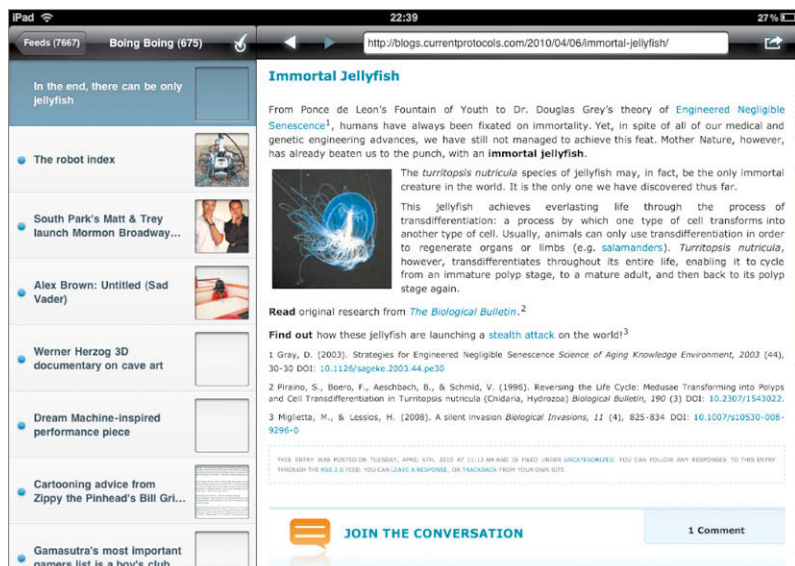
iPad 22:39 27 %

Feeds (7667) Boing Boing (675)

In the end, there can be only jellyfish

The robot index

South Park's Matt & Trey launch Mormon Broadway...

Alex Brown: Untitled (Sad Vader)

Werner Herzog 3D documentary on cave art

Dream Machine-inspired performance piece

Cartooning advice from Zippy the Pinhead's Bill Gri...

Gamasutra's most important gamers list is a boy's club

http://blogs.currentprotocols.com/2010/04/06/immortal-jellyfish/

Immortal Jellyfish

From Ponce de Leon's Fountain of Youth to Dr. Douglas Grey's theory of Engineered Negligible Senescence$^1$, humans have always been fixated on immortality. Yet, in spite of all of our medical and genetic engineering advances, we have still not managed to achieve this feat. Mother Nature, however, has already beaten us to the punch, with an immortal jellyfish.

The turritopsis nutricula species of jellyfish may, in fact, be the only immortal creature in the world. It is the only one we have discovered thus far.

This jellyfish achieves everlasting life through the process of transdifferentiation: a process by which one type of cell transforms into another type of cell. Usually, animals can only use transdifferentiation in order to regenerate organs or limbs (e.g. salamanders). Turritopsis nutricula, however, transdifferentiates throughout its entire life, enabling it to cycle from an immature polyp stage, to a mature adult, and then back to its polyp stage again.

Read original research from The Biological Bulletin.$^2$

Find out how these jellyfish are launching a stealth attack on the world!$^3$

1 Gray, D. (2003). Strategies for Engineered Negligible Senescence Science of Aging Knowledge Environment, 2003 (44), 30-30 DOI: 10.1126/sageke.2003.44.pe30

2 Piraino, S., Boero, F., Aeschbach, B., & Schmid, V. (1996). Reversing the Life Cycle: Medusae Transforming into Polyps and Cell Transdifferentiation in Turritopsis nutricula (Cnidaria, Hydrozoa) Biological Bulletin, 190 (3) DOI: 10.2307/1543022.

3 Miglietta, M., & Lessios, H. (2008). A silent invasion Biological Invasions, 11 (4), 825-834 DOI: 10.1007/s10530-008-9296-0

THIS ENTRY WAS POSTED ON TUESDAY, APRIL 6TH, 2010 AT 11:13 AM AND IS FILED UNDER UNCATEGORIZED. YOU CAN FOLLOW ANY RESPONSES TO THIS ENTRY THROUGH THE RSS 2.0 FEED. YOU CAN LEAVE A RESPONSE, OR TRACKBACK FROM YOUR OWN SITE.

JOIN THE CONVERSATION

1 Comment